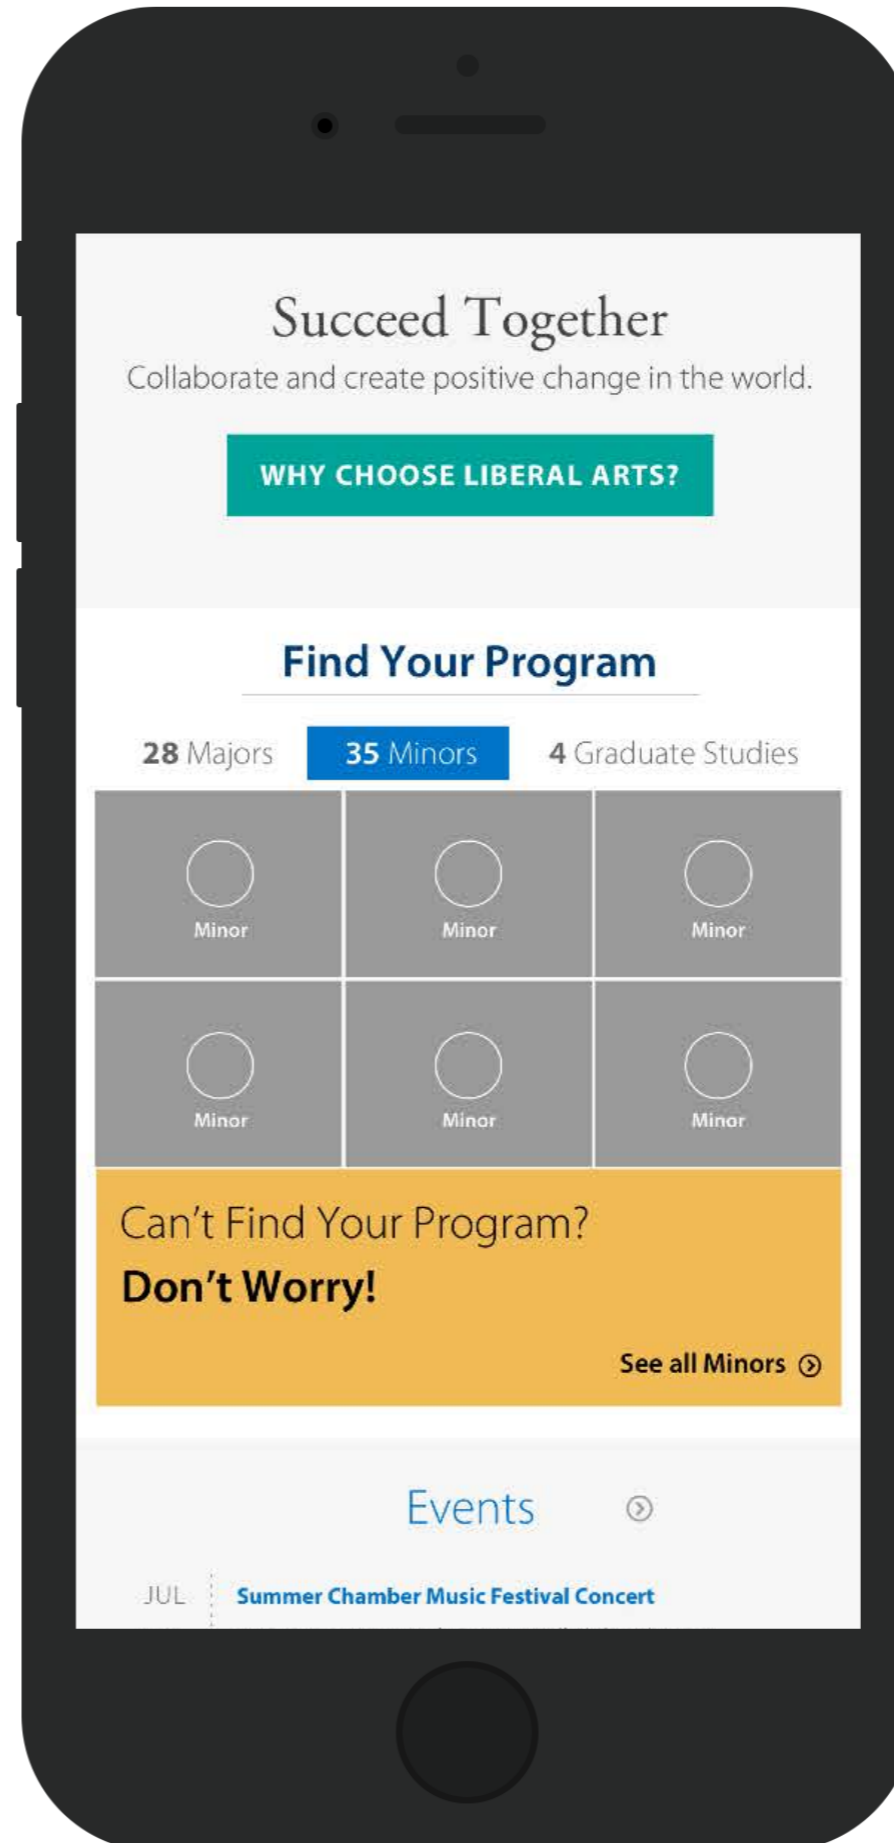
Succeed Together

Collaborate and create positive change in the world.

WHY CHOOSE LIBERAL ARTS?

Find Your Program

28 Majors 35 Minors 4 Graduate Studies

Minor Minor Minor

Minor Minor Minor

Can't Find Your Program?

Don't Worry!

See all Minors

Events

JUL Summer Chamber Music Festival Concert